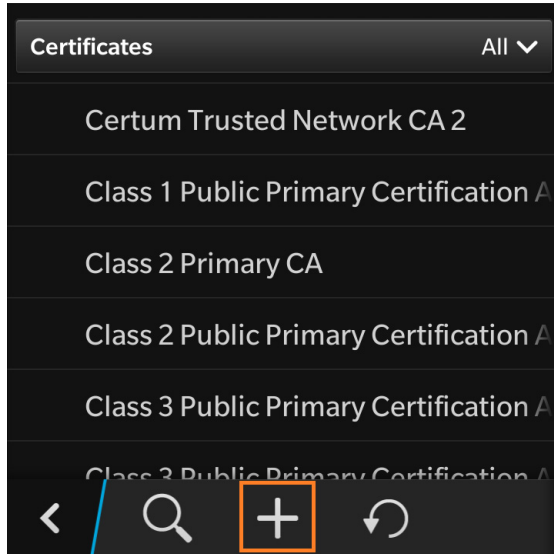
Certificates
All

Certum Trusted Network CA 2

Class 1 Public Primary Certification A

Class 2 Primary CA

Class 2 Public Primary Certification A

Class 3 Public Primary Certification A

Class 3 Public Primary Certification A